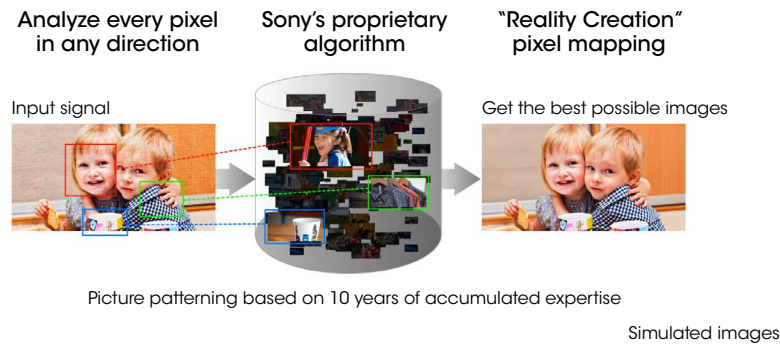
Analyze every pixel in any direction

Sony's proprietary algorithm

"Reality Creation" pixel mapping

Input signal

Get the best possible images

Picture patterning based on 10 years of accumulated expertise

Simulated images